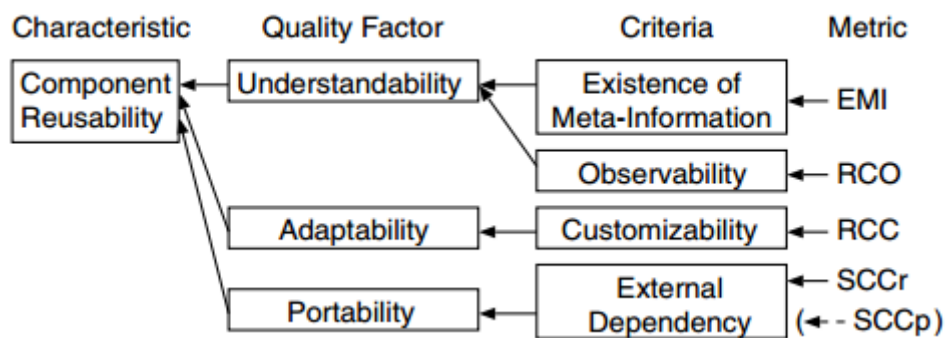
Characteristic Quality Factor Criteria Metric

Component Reusability

Understandability

Existence of Meta-Information

EMI

Observability

RCO

Adaptability

Customizability

RCC

Portability

External Dependency

SCCr

( - SCCp)